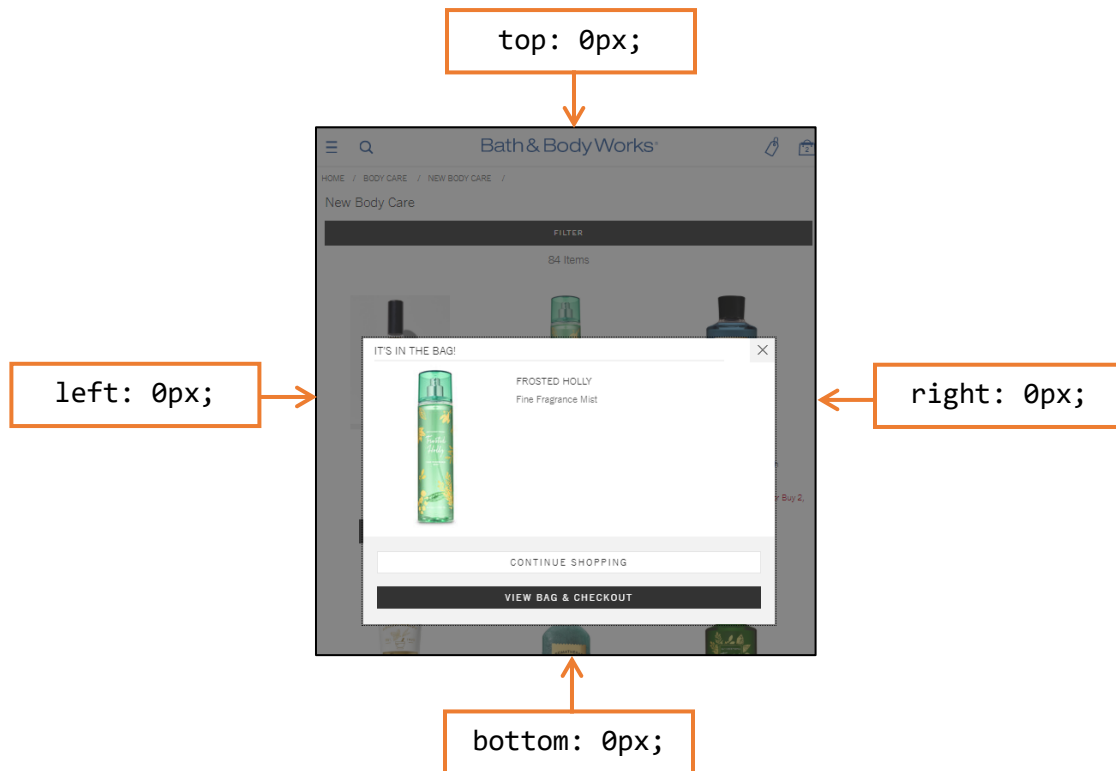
top: 0px;

Bath & Body Works

HOME / BODY CARE / NEW BODY CARE /

New Body Care

FILTER

84 Items

left: 0px;

IT'S IN THE BAG!

FROSTED HOLLY

Fine Fragrance Mist

right: 0px;

r Buy 2,

CONTINUE SHOPPING

VIEW BAG & CHECKOUT

bottom: 0px;